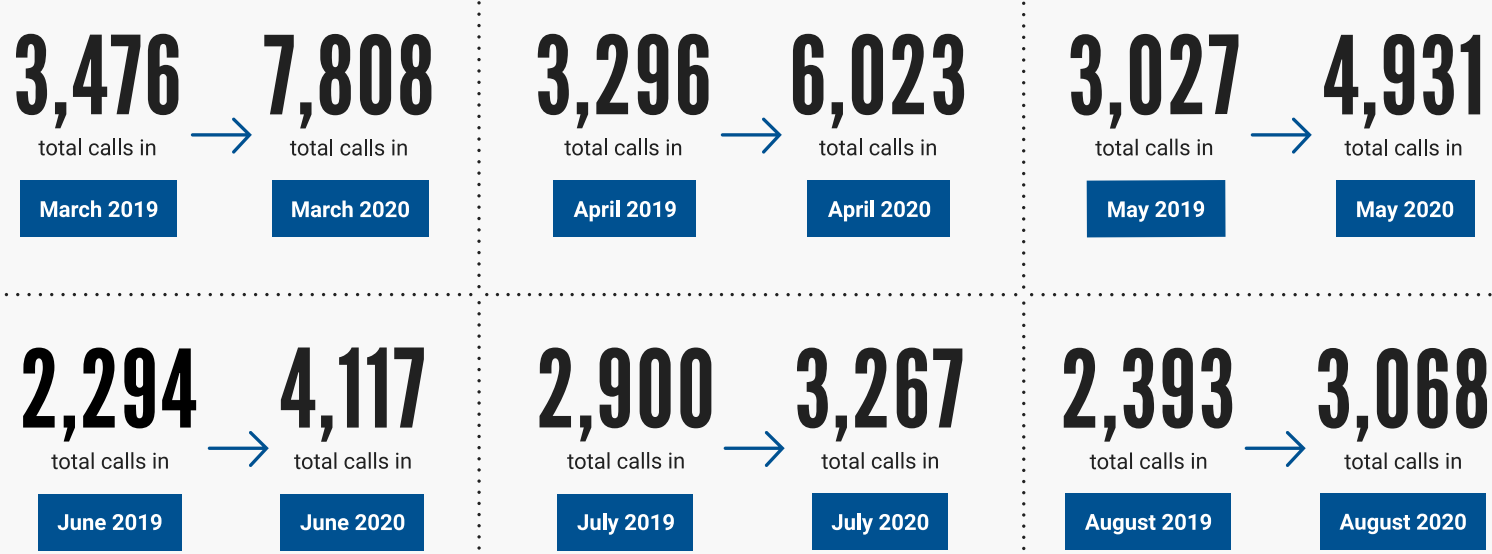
3,476
total calls in
March 2019

7,808
total calls in
March 2020

3,296
total calls in
April 2019

6,023
total calls in
April 2020

3,027
total calls in
May 2019

4,931
total calls in
May 2020

2,294
total calls in
June 2019

4,117
total calls in
June 2020

2,900
total calls in
July 2019

3,267
total calls in
July 2020

2,393
total calls in
August 2019

3,068
total calls in
August 2020